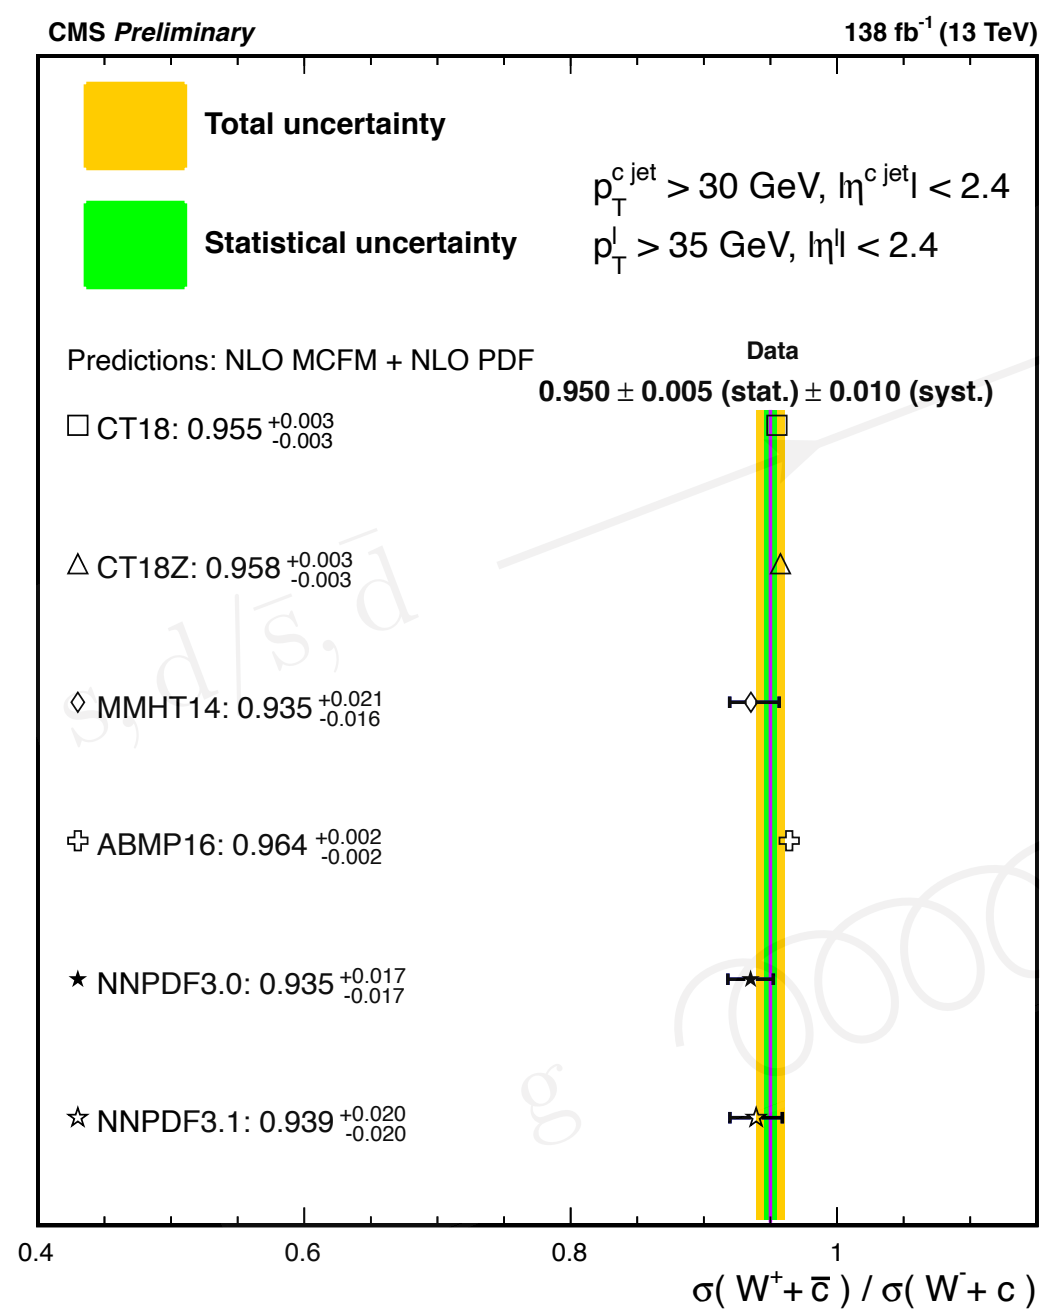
CMS *Preliminary*

138 fb$^{-1}$ (13 TeV)

Total uncertainty

Statistical uncertainty

$p_T^{c\ jet} > 30$ GeV, $|\eta^{c\ jet}| < 2.4$

$p_T^{l} > 35$ GeV, $|\eta^{l}| < 2.4$

Predictions: NLO MCFM + NLO PDF

Data

0.950 $\pm$ 0.005 (stat.) $\pm$ 0.010 (syst.)

□ CT18: 0.955 $^{+0.003}_{-0.003}$

△ CT18Z: 0.958 $^{+0.003}_{-0.003}$

◇ MMHT14: 0.935 $^{+0.021}_{-0.016}$

✠ ABMP16: 0.964 $^{+0.002}_{-0.002}$

★ NNPDF3.0: 0.935 $^{+0.017}_{-0.017}$

☆ NNPDF3.1: 0.939 $^{+0.020}_{-0.020}$

g, d/s̄, d̄

g

0.4 0.6 0.8 1

$\sigma(W^+ + \bar{c}) / \sigma(W^- + c)$